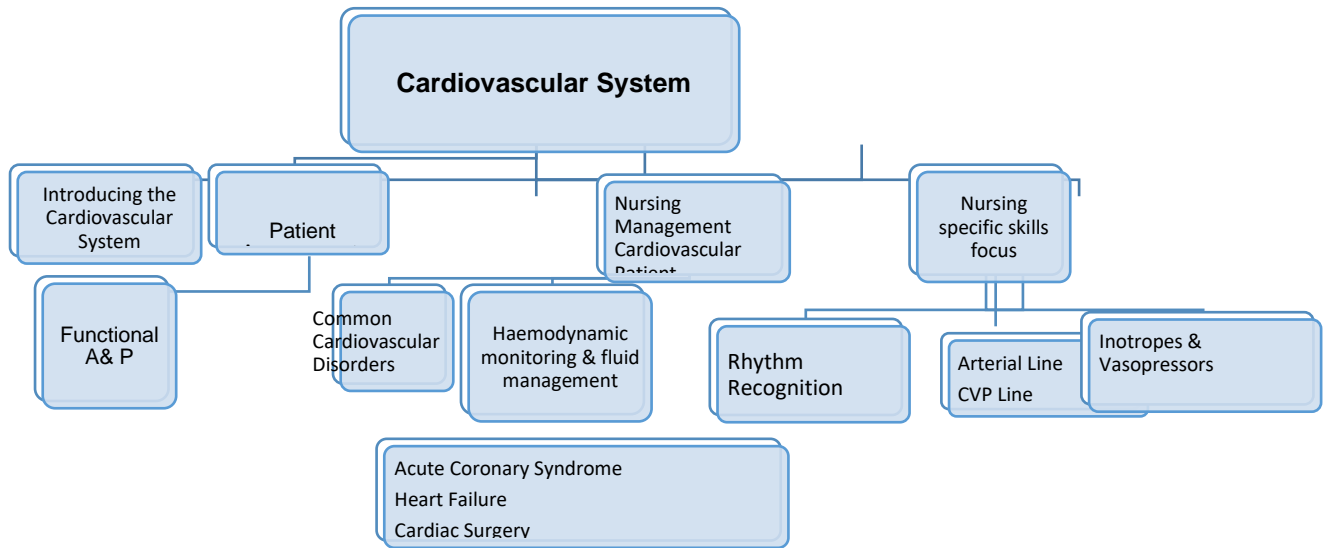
Cardiovascular System

Introducing the Cardiovascular System

Patient

Nursing Management Cardiovascular Patient

Nursing specific skills focus

Functional A& P

Common Cardiovascular Disorders

Haemodynamic monitoring & fluid management

Rhythm Recognition

Arterial Line
CVP Line

Inotropes & Vasopressors

Acute Coronary Syndrome
Heart Failure
Cardiac Surgery